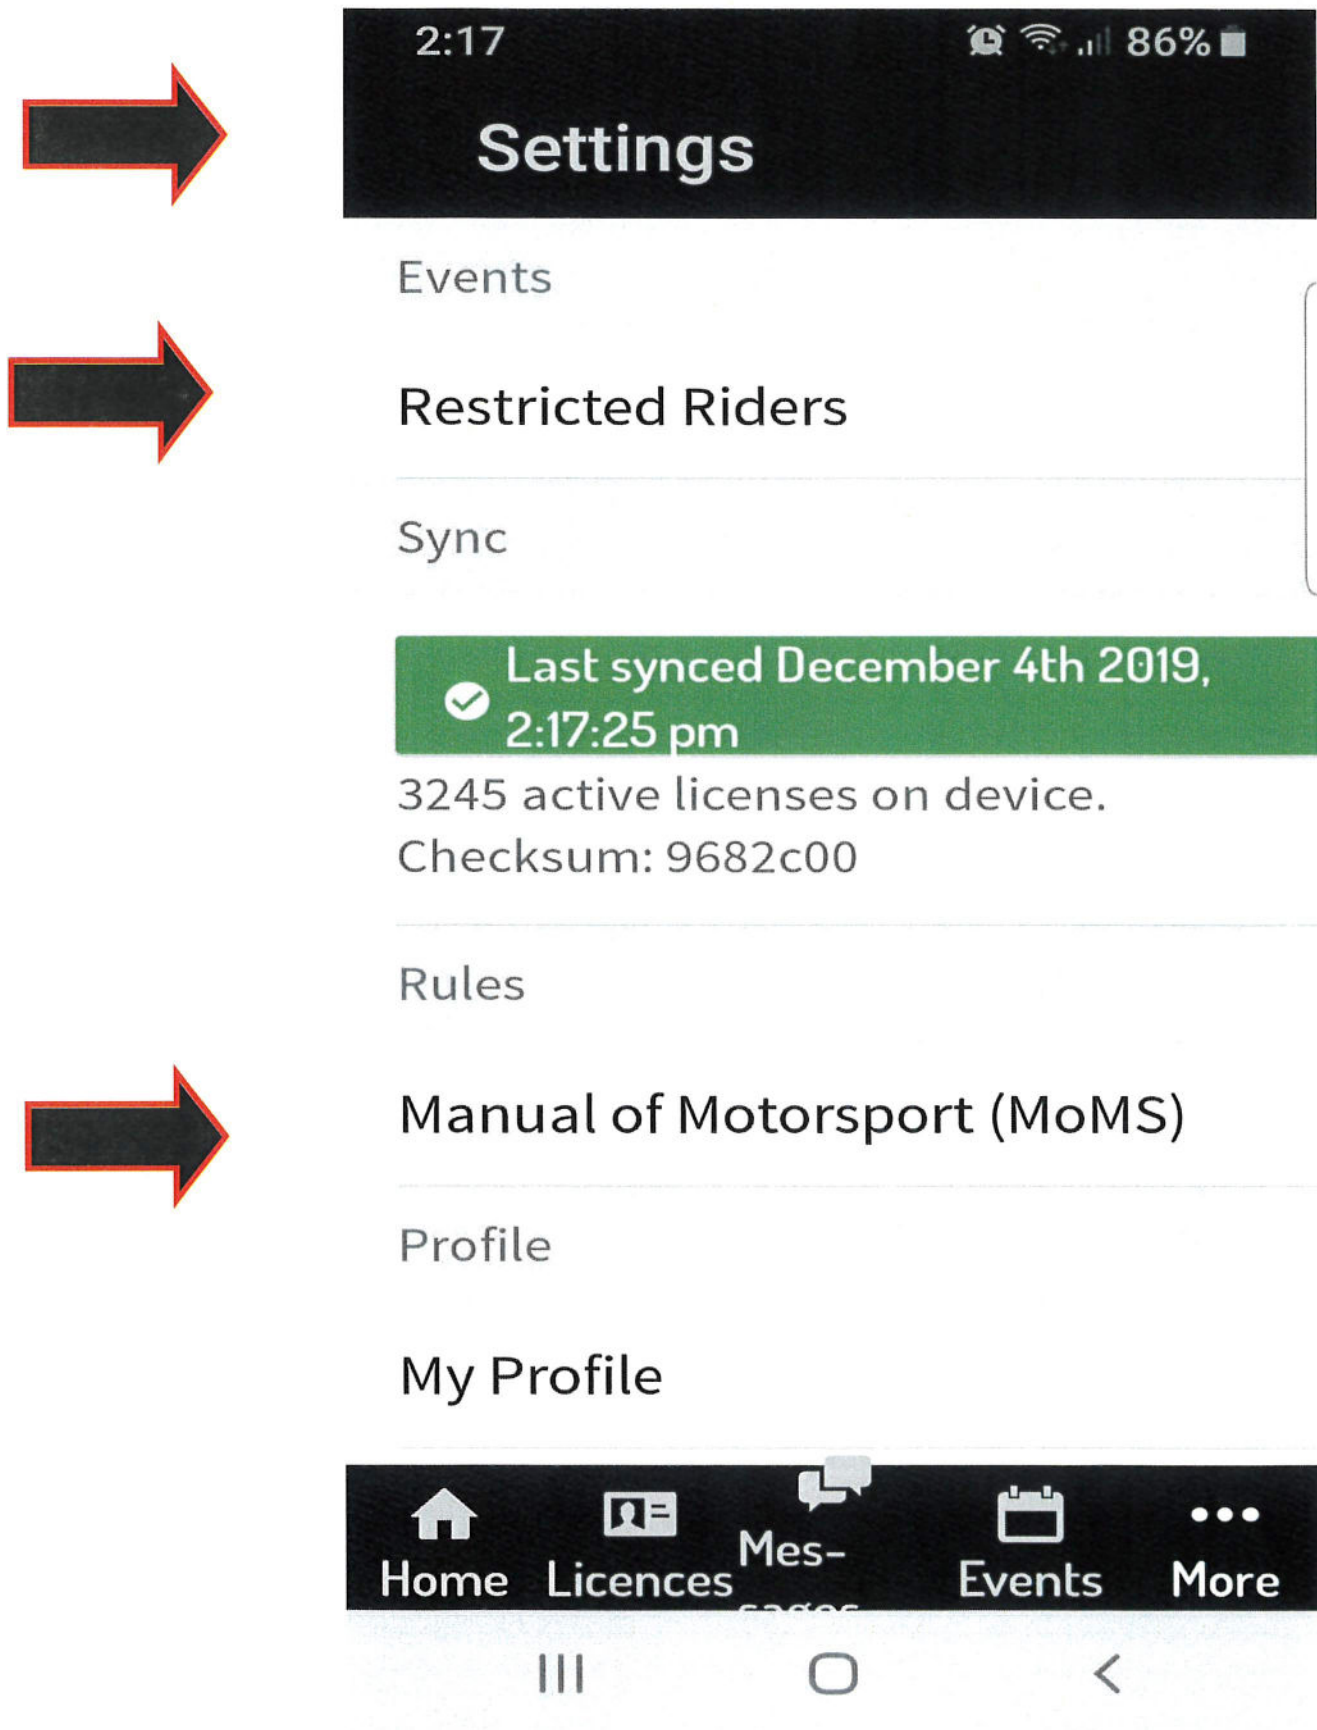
2:17 86%

Settings

Events

Restricted Riders

Sync

Last synced December 4th 2019, 2:17:25 pm

3245 active licenses on device.
Checksum: 9682c00

Rules

Manual of Motorsport (MoMS)

Profile

My Profile

Home Licences Mes- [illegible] Events More